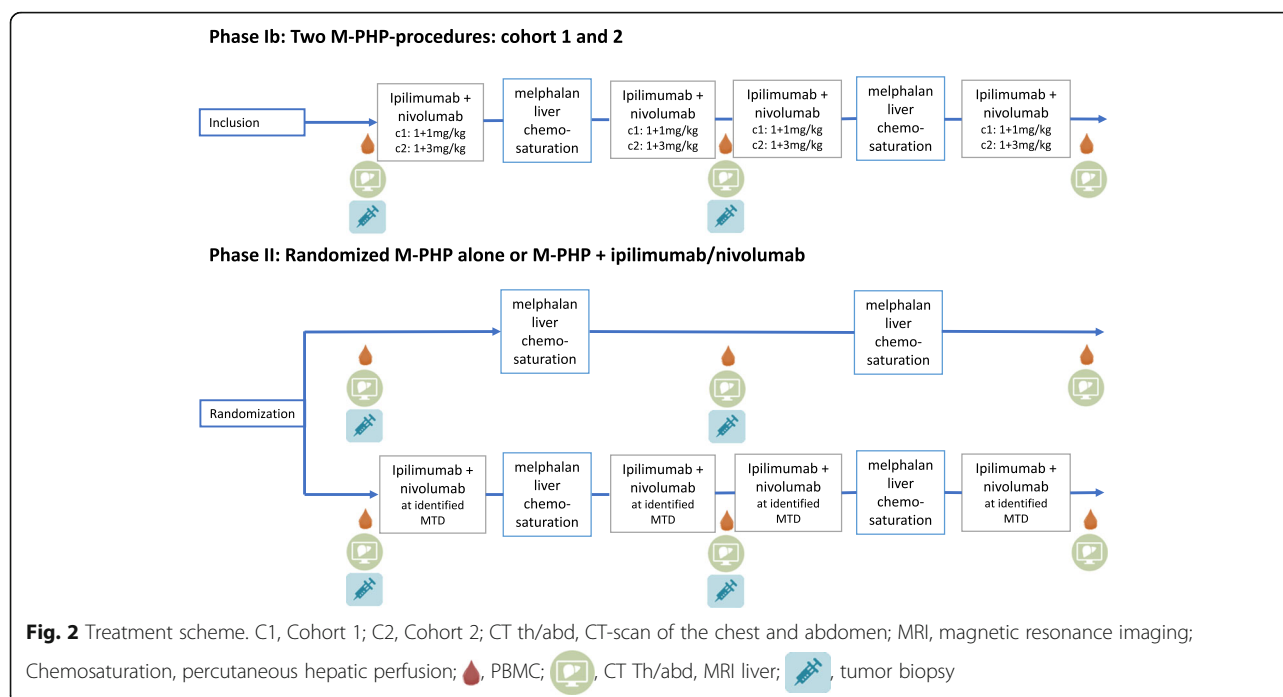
Phase Ib: Two M-PHP-procedures: cohort 1 and 2

Inclusion

Ipilimumab + nivolumab c1: 1+1mg/kg c2: 1+3mg/kg

melphalan liver chemo-saturation

Ipilimumab + nivolumab c1: 1+1mg/kg c2: 1+3mg/kg

Ipilimumab + nivolumab c1: 1+1mg/kg c2: 1+3mg/kg

melphalan liver chemo-saturation

Ipilimumab + nivolumab c1: 1+1mg/kg c2: 1+3mg/kg

Phase II: Randomized M-PHP alone or M-PHP + ipilimumab/nivolumab

melphalan liver chemo-saturation

melphalan liver chemo-saturation

Randomization

Ipilimumab + nivolumab at identified MTD

melphalan liver chemo-saturation

Ipilimumab + nivolumab at identified MTD

Ipilimumab + nivolumab at identified MTD

melphalan liver chemo-saturation

Ipilimumab + nivolumab at identified MTD

Fig. 2 Treatment scheme. C1, Cohort 1; C2, Cohort 2; CT th/abd, CT-scan of the chest and abdomen; MRI, magnetic resonance imaging; Chemosaturation, percutaneous hepatic perfusion; , PBMC; , CT Th/abd, MRI liver; , tumor biopsy